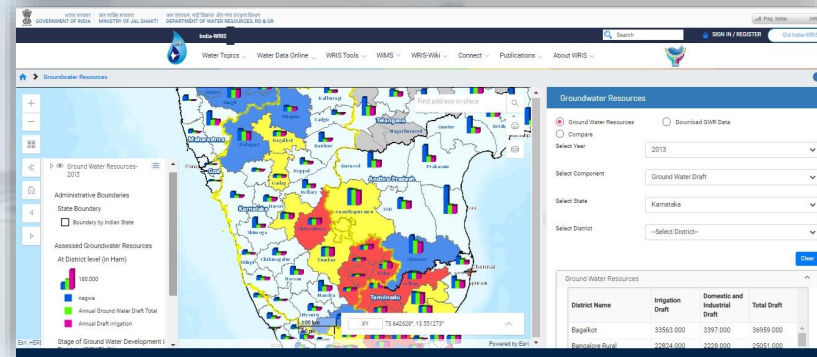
भारत सरकार GOVERNMENT OF INDIA | जल शक्ति मंत्रालय MINISTRY OF JAL SHAKTI | जल संसाधन, नदी विकास और गंगा संरक्षण विभाग DEPARTMENT OF WATER RESOURCES, RD & GR

India-WRIS

Search | SIGN IN / REGISTER | Old India-WRIS

Water Topics | Water Data Online | WRIS Tools | WIMS | WRIS-Wiki | Connect | Publications | About WRIS

Groundwater Resources

Find address or place

Ground Water Resources-2013

Administrative Boundaries

State Boundary

Boundary by Indian State

Assessed Groundwater Resources

At District level (in Ham)

180,000

nagava

Annual Ground Water Draft Total

Annual Draft irrigation

Stage of Ground Water Development i

Telangana
Maharashtra
Andhra Pradesh
Tamilnadu
Kalburgi
Bagalkot
Belagavi
Gadag
Dharwad
Bellary
Chitradurga
Shimoga
Davanagere
Tumkur
Hassan
Mandya
Chennai
Prakasam
Guntur
Kurnool
Anantapuram
Chikmagalur

XY 73.642628°, 13.551273°

100 km

Esri, HERE

Powered by Esri

Groundwater Resources

Ground Water Resources
Download GWR Data
Compare

Select Year | 2013

Select Component | Ground Water Draft

Select State | Karnataka

Select District | --Select District--

Clear

Ground Water Resources

| District Name | Irrigation Draft | Domestic and Industrial Draft | Total Draft |
|---|---|---|---|
| Bagalkot | 33563.000 | 3397.000 | 36959.000 |
| Bangalore Rural | 22824.000 | 2228.000 | 25051.000 |